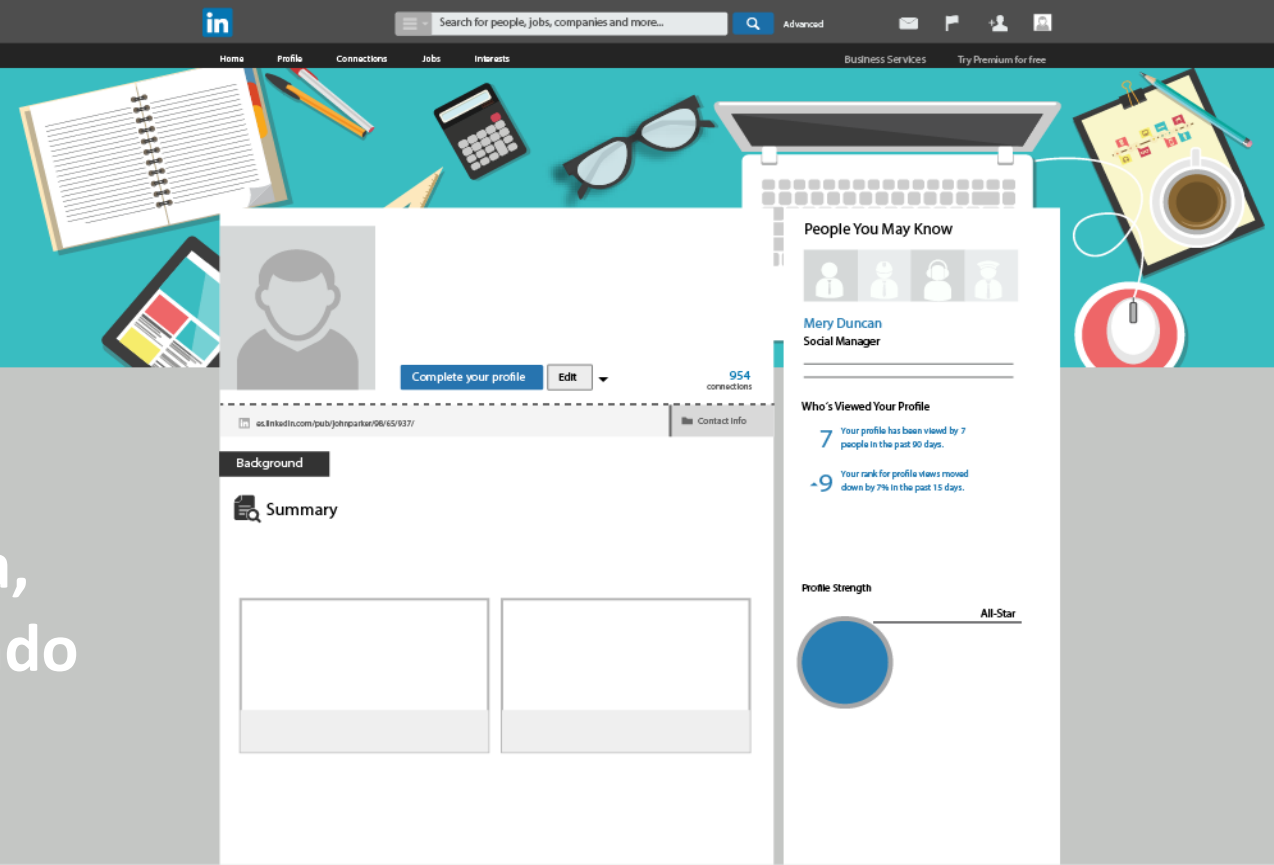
in

Search for people, jobs, companies and more...

Advanced

Home Profile Connections Jobs Interests

Business Services Try Premium for free

Complete your profile Edit

954 connections

es.linkedin.com/pub/johnparker/98/65/937/

Contact Info

Background

Summary

n,
do

People You May Know

Mery Duncan
Social Manager

Who's Viewed Your Profile

7 Your profile has been viewd by 7 people in the past 90 days.

9 Your rank for profile views moved down by 7% in the past 15 days.

Profile Strength

All-Star